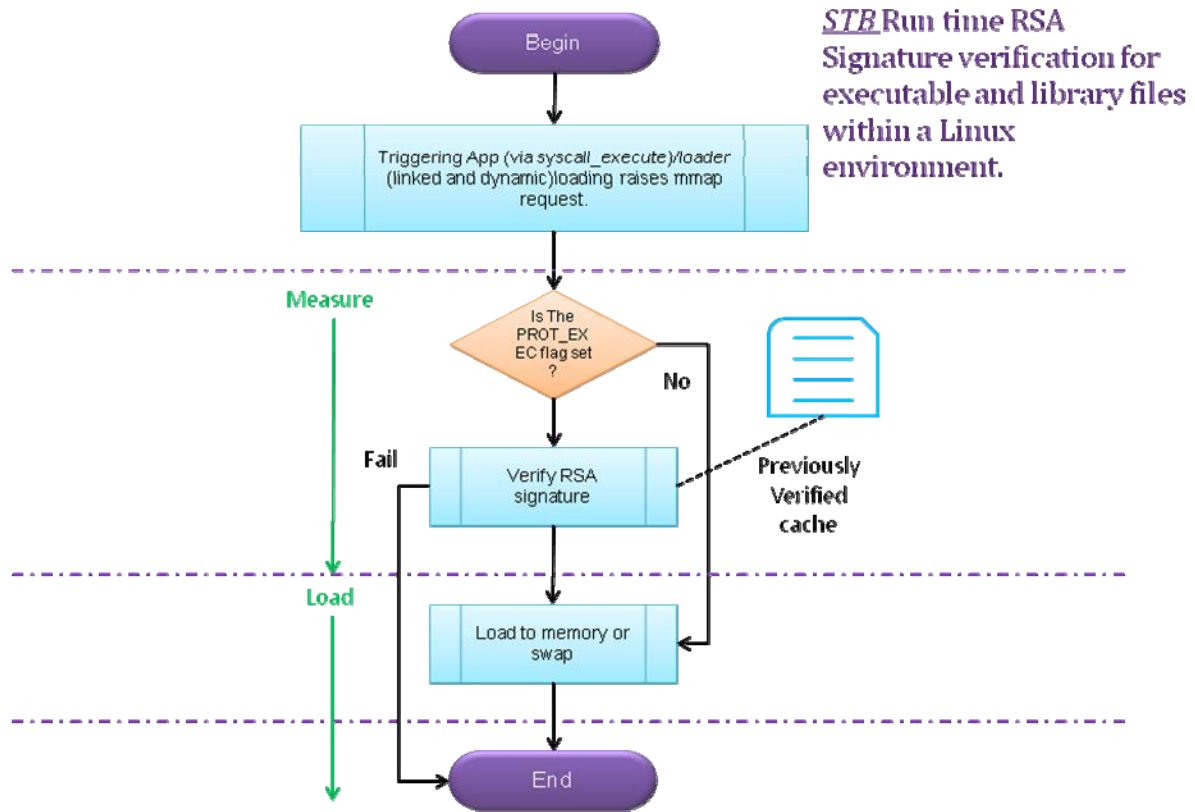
*STB* Run time RSA Signature verification for executable and library files within a Linux environment.

Begin

Triggering App (via *syscall_execute*)/*loader* (linked and dynamic)loading raises mmap request.

Measure

Is The PROT_EXEC flag set ?

No

Fail

Verify RSA signature

Previously Verified cache

Load

Load to memory or swap

End